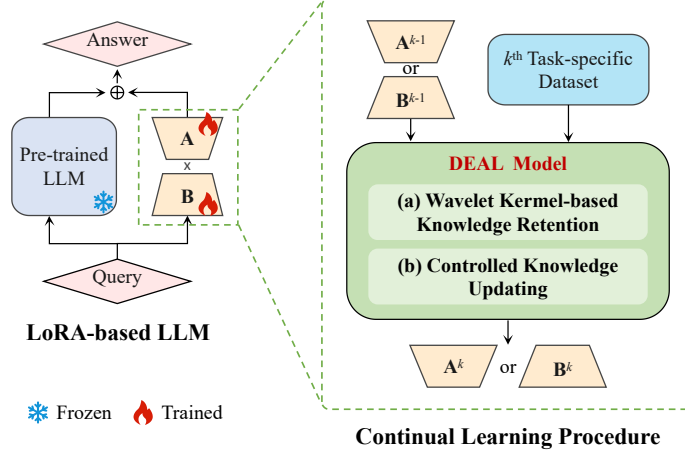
Answer

$\oplus$

Pre-trained LLM

A

x

B

Query

LoRA-based LLM

Frozen Trained

$\mathbf{A}^{k-1}$

or

$\mathbf{B}^{k-1}$

$k^{\text{th}}$ Task-specific Dataset

DEAL Model

(a) Wavelet Kermel-based Knowledge Retention

(b) Controlled Knowledge Updating

$\mathbf{A}^{k}$ or $\mathbf{B}^{k}$

Continual Learning Procedure